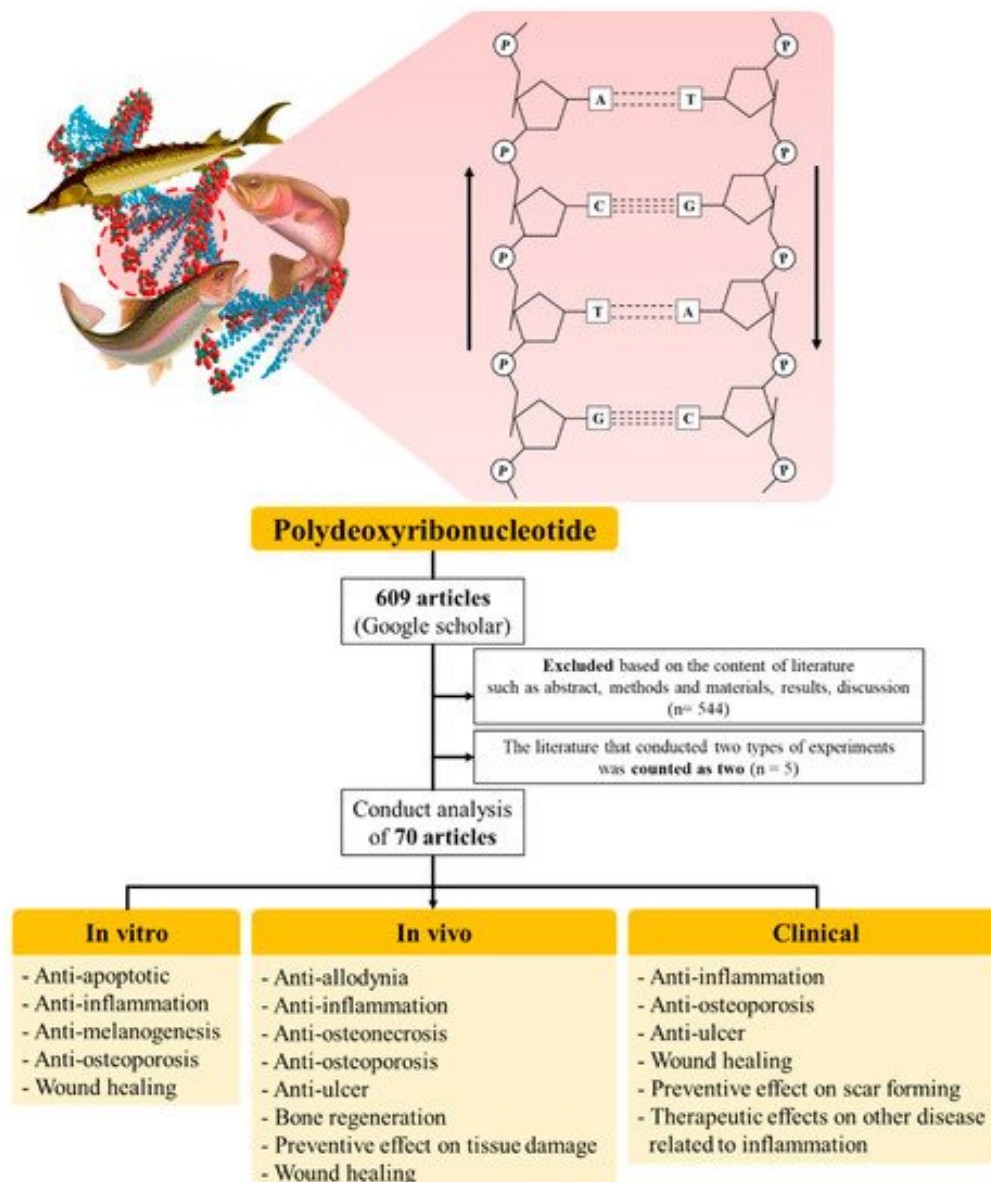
P

P

A

T

P

P

C

G

P

P

T

A

P

P

G

C

P

P

Polydeoxyribonucleotide

**609 articles** (Google scholar)

**Excluded** based on the content of literature such as abstract, methods and materials, results, discussion (n= 544)

The literature that conducted two types of experiments was **counted as two** (n = 5)

Conduct analysis of **70 articles**

**In vitro**
- Anti-apoptotic
- Anti-inflammation
- Anti-melanogenesis
- Anti-osteoporosis
- Wound healing

**In vivo**
- Anti-allodynia
- Anti-inflammation
- Anti-osteonecrosis
- Anti-osteoporosis
- Anti-ulcer
- Bone regeneration
- Preventive effect on tissue damage
- Wound healing

**Clinical**
- Anti-inflammation
- Anti-osteoporosis
- Anti-ulcer
- Wound healing
- Preventive effect on scar forming
- Therapeutic effects on other disease related to inflammation